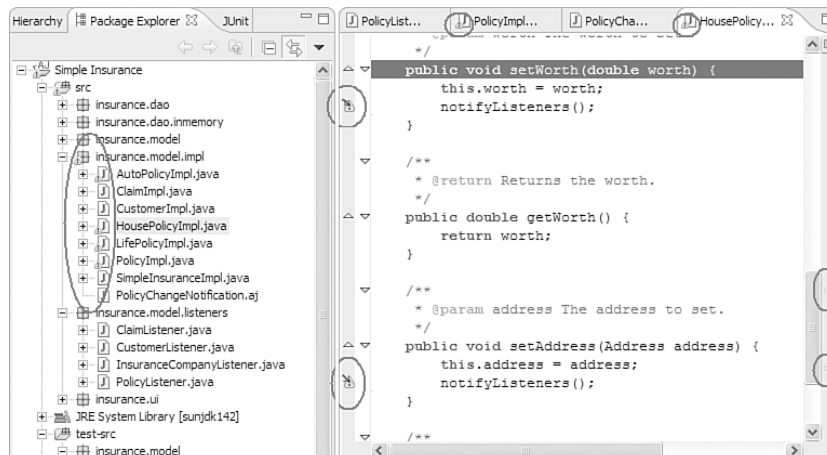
Hierarchy | Package Explorer | JUnit

Simple Insurance
src
insurance.dao
insurance.dao.inmemory
insurance.model
insurance.model.impl
AutoPolicyImpl.java
ClaimImpl.java
CustomerImpl.java
HousePolicyImpl.java
LifePolicyImpl.java
PolicyImpl.java
SimpleInsuranceImpl.java
PolicyChangeNotification.aj
insurance.model.listeners
ClaimListener.java
CustomerListener.java
InsuranceCompanyListener.java
PolicyListener.java
insurance.ui
JRE System Library [sunjdk142]
test-src
insurance.model

PolicyList... | PolicyImpl... | PolicyCha... | HousePolicy...

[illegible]
*/
public void setWorth(double worth) {
this.worth = worth;
notifyListeners();
}

/**
* @return Returns the worth.
*/
public double getWorth() {
return worth;
}

/**
* @param address The address to set.
*/
public void setAddress(Address address) {
this.address = address;
notifyListeners();
}

/**